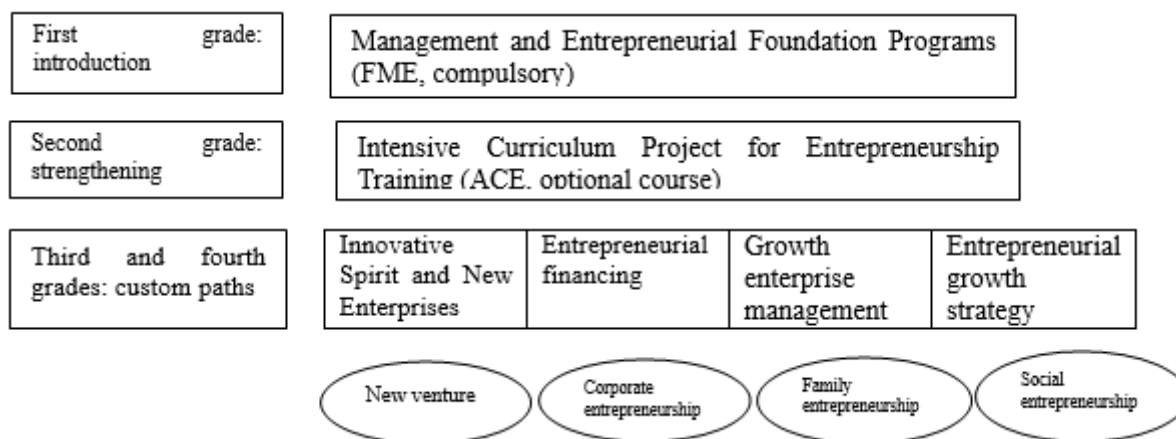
First grade: introduction

Management and Entrepreneurial Foundation Programs (FME, compulsory)

Second grade: strengthening

Intensive Curriculum Project for Entrepreneurship Training (ACE, optional course)

Third and fourth grades: custom paths

| Innovative Spirit and New Enterprises | Entrepreneurial financing | Growth enterprise management | Entrepreneurial growth strategy |
|---|---|---|---|

New venture

Corporate entrepreneurship

Family entrepreneurship

Social entrepreneurship